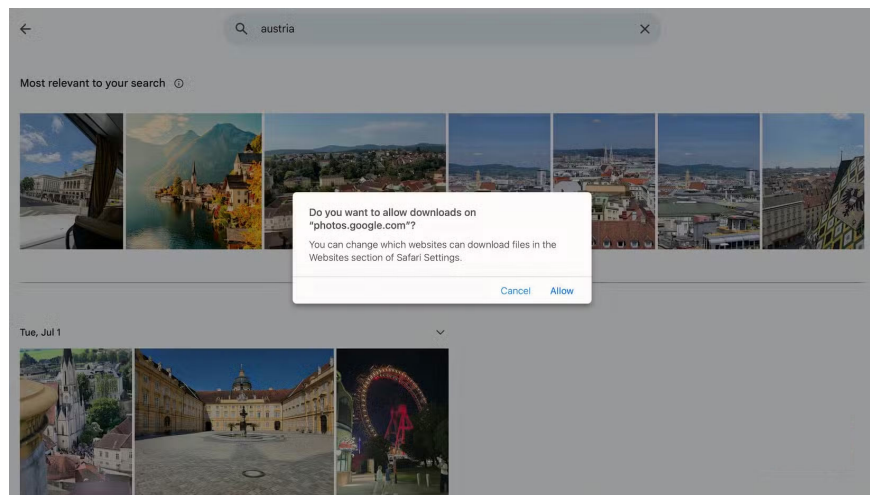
austria

Most relevant to your search

Do you want to allow downloads on "photos.google.com"?

You can change which websites can download files in the Websites section of Safari Settings.

Cancel Allow

Tue, Jul 1